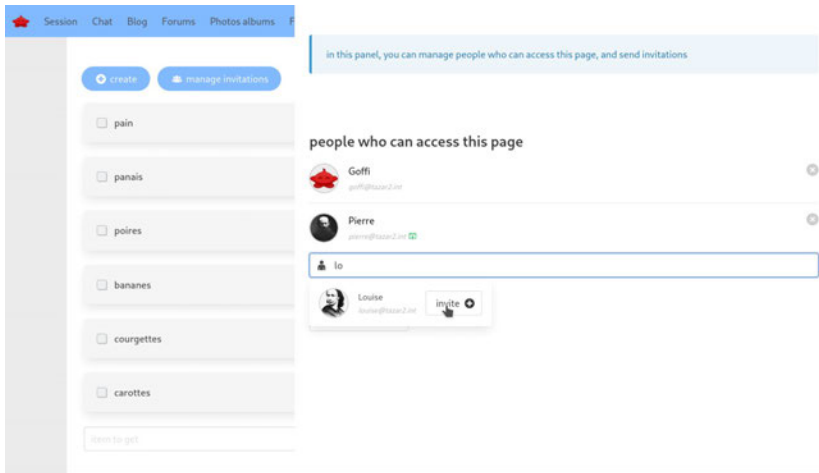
Session Chat Blog Forums Photos albums F

create

manage invitations

pain

panais

poires

bananes

courgettes

carottes

item to get

in this panel, you can manage people who can access this page, and send invitations

people who can access this page

Goffi
goffi@tazar2.int

Pierre
pierre@tazar2.int

lo

Louise
louise@tazar2.int

invite